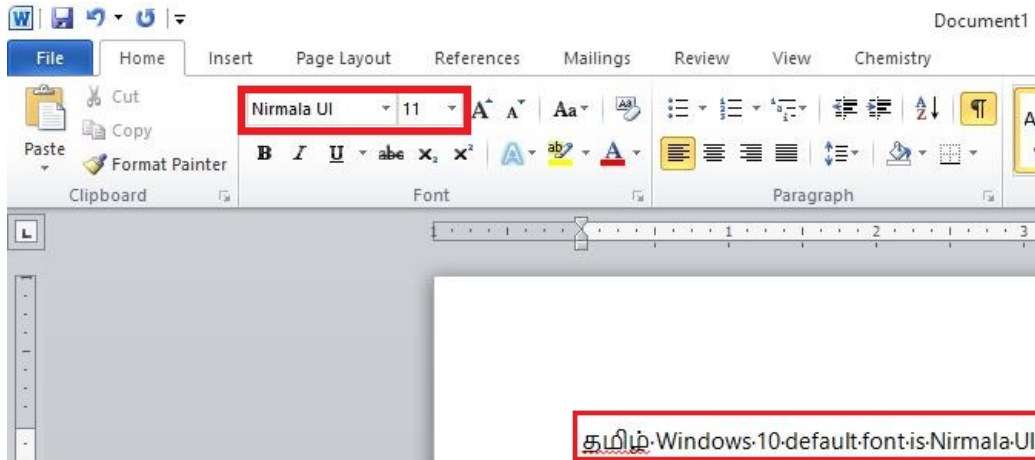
Document1

File
Home
Insert
Page Layout
References
Mailings
Review
View
Chemistry

Cut
Copy
Paste
Format Painter
Clipboard

Nirmala UI
11
B I U abc $x_2$ $x^2$
Aa
A
Font

Paragraph

A

1 2 3

தமிழ்·Windows·10·default·font·is·Nirmala·UI